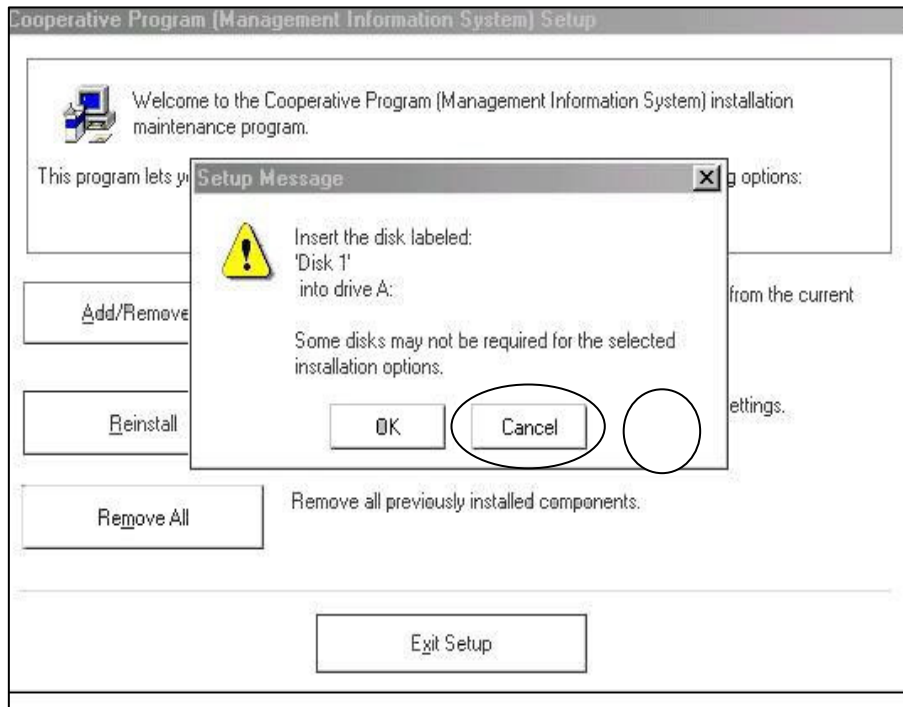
Cooperative Program (Management Information System) Setup

Welcome to the Cooperative Program (Management Information System) installation maintenance program.

This program lets y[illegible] g options:

Setup Message

Insert the disk labeled:
'Disk 1'
into drive A:

Some disks may not be required for the selected installation options.

OK

Cancel

Add/Remove

from the current

Reinstall

ettings.

Remove All

Remove all previously installed components.

Exit Setup